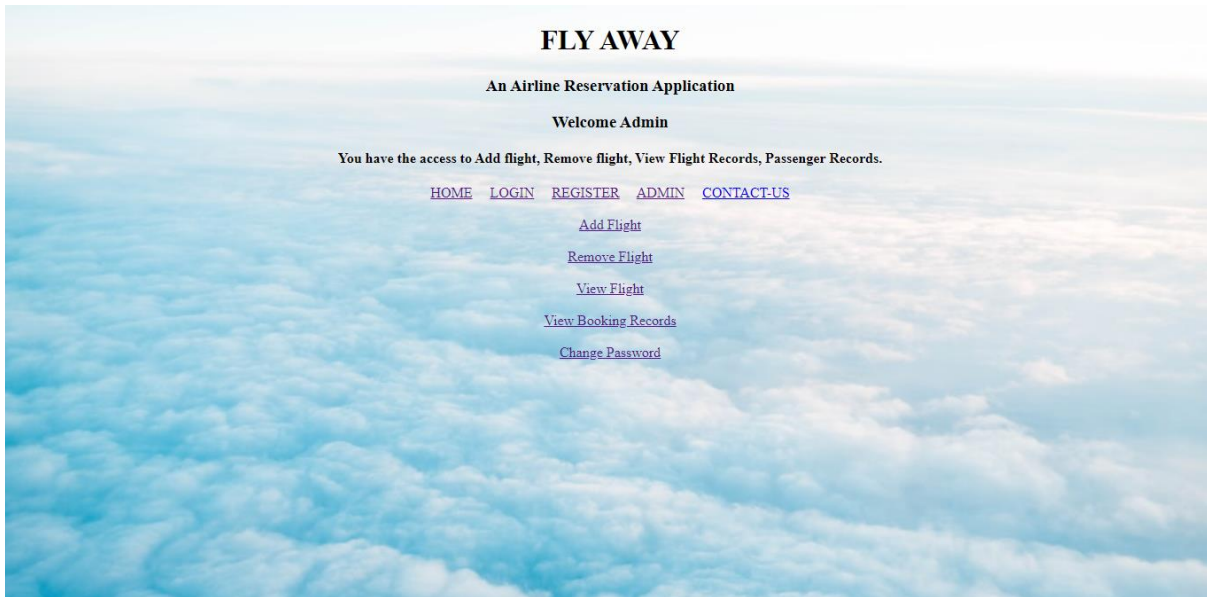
FLY AWAY

An Airline Reservation Application

Welcome Admin

You have the access to Add flight, Remove flight, View Flight Records, Passenger Records.

HOME LOGIN REGISTER ADMIN CONTACT-US

Add Flight

Remove Flight

View Flight

View Booking Records

Change Password